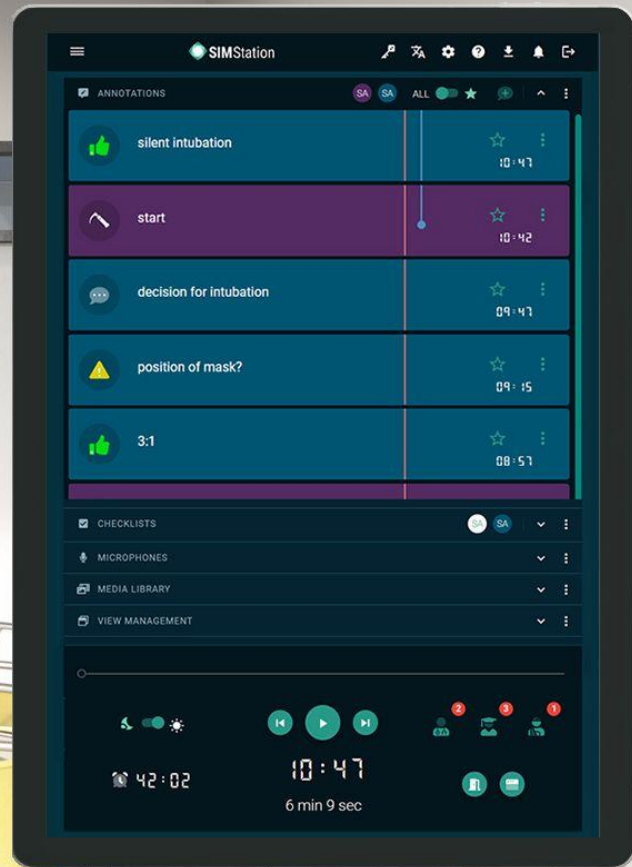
SIMStation

ANNOTATIONS SA SA ALL

silent intubation 10:47

start 10:42

decision for intubation 09:47

position of mask? 09:15

3:1 08:57

CHECKLISTS SA SA

MICROPHONES

MEDIA LIBRARY

VIEW MANAGEMENT

2 3 1

42:02

10:47

6 min 9 sec